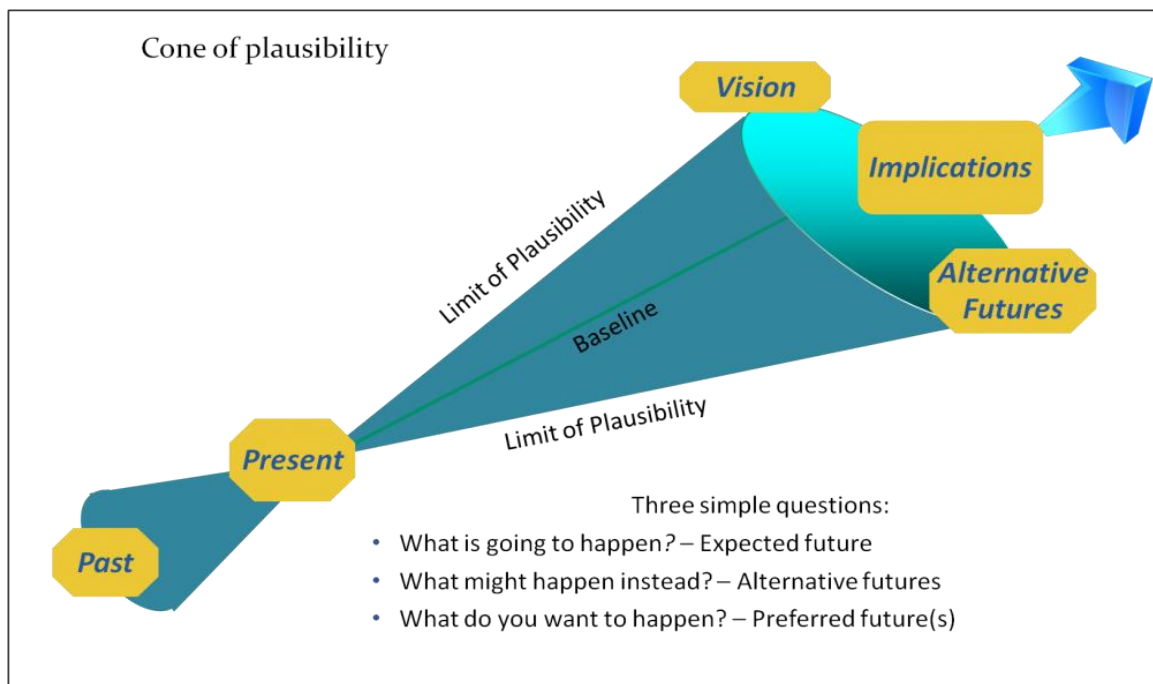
Cone of plausibility

Vision

Implications

Limit of Plausibility

Baseline

Alternative Futures

Limit of Plausibility

Present

Past

Three simple questions:

- What is going to happen? – Expected future
- What might happen instead? – Alternative futures
- What do you want to happen? – Preferred future(s)